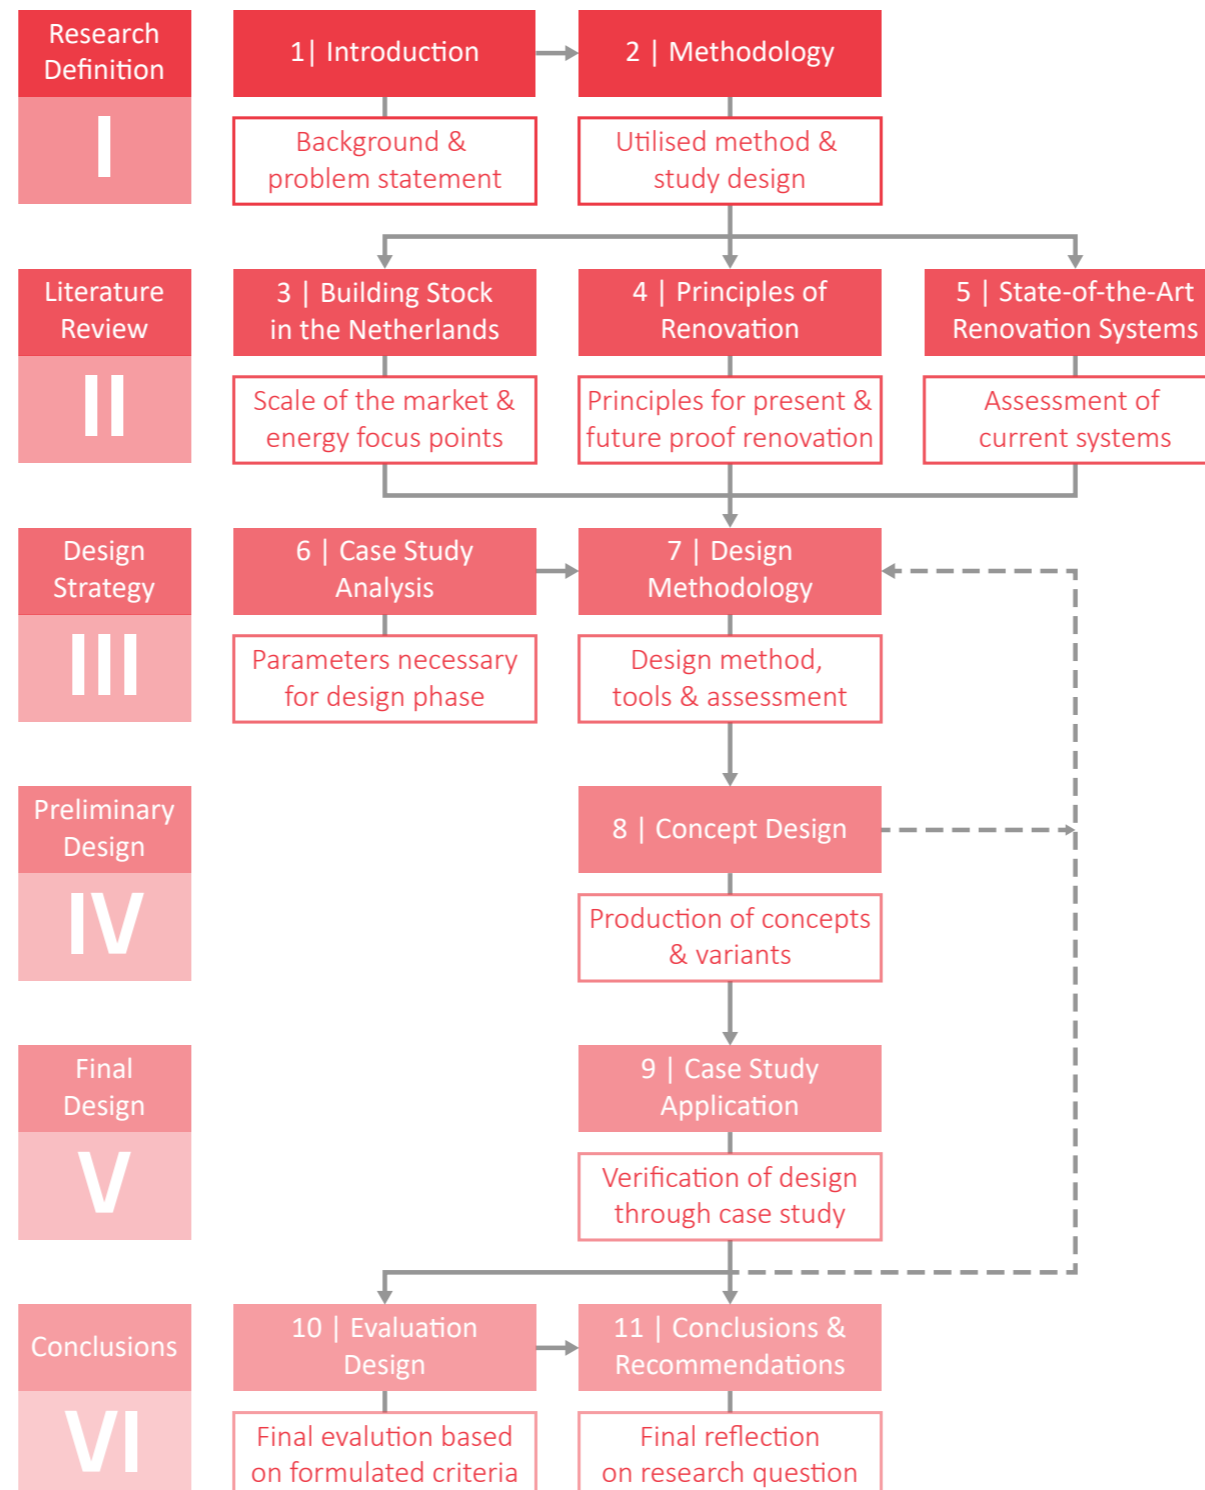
Research Definition

I

1| Introduction

2 | Methodology

Background & problem statement

Utilised method & study design

Literature Review

II

3 | Building Stock in the Netherlands

4 | Principles of Renovation

5 | State-of-the-Art Renovation Systems

Scale of the market & energy focus points

Principles for present & future proof renovation

Assessment of current systems

Design Strategy

III

6 | Case Study Analysis

7 | Design Methodology

Parameters necessary for design phase

Design method, tools & assessment

Preliminary Design

IV

8 | Concept Design

Production of concepts & variants

Final Design

V

9 | Case Study Application

Verification of design through case study

Conclusions

VI

10 | Evaluation Design

11 | Conclusions & Recommendations

Final evalution based on formulated criteria

Final reflection on research question